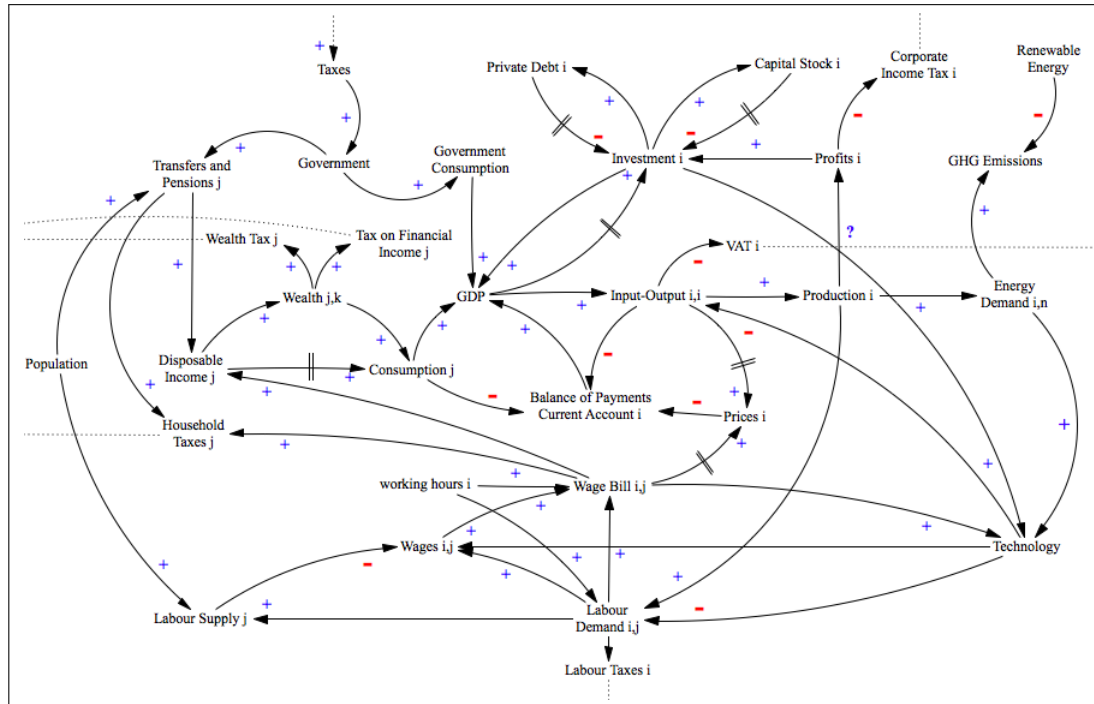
+
Taxes
+
Transfers and Pensions j
+
Government
+
Government Consumption
Private Debt i
+
-
Capital Stock i
+
-
+
Investment i
Profits i
Corporate Income Tax i
-
Renewable Energy
-
GHG Emissions
+
Wealth Tax j
Tax on Financial Income j
+
+
+
+
VAT i
-
?
+
Wealth j,k
+
GDP
Input-Output i,i
+
Production i
+
Energy Demand i,n
Population
Disposable Income j
+
+
Consumption j
+
-
-
Balance of Payments Current Account i
-
+
Prices i
+
+
Household Taxes j
+
+
working hours i
+
Wage Bill i,j
+
+
+
Wages i,j
+
+
Technology
+
-
+
+
Labour Supply j
+
Labour Demand i,j
-
Labour Taxes i